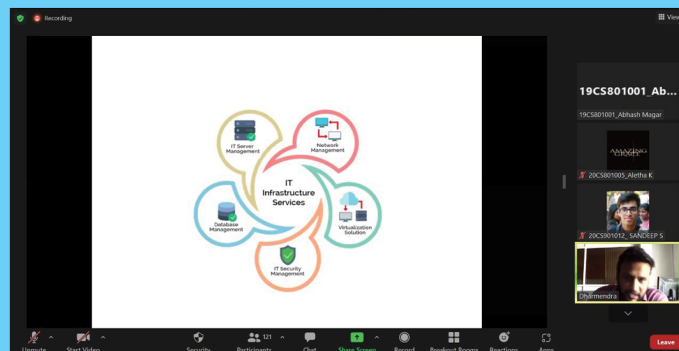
Recording

View

IT Server Management

Network Management

IT Infrastructure Services

Database Management

Virtualization Solution

IT Security Management

19CS801001_Ab...

19CS801001_Abhash Magar

20CS801005_Aletha K

20CS801012_ SANDEEP S

Dharmendra

Unmute

Start Video

Security

121

Participants

Chat

Share Screen

Record

Breakout Rooms

Reactions

Apps

Leave